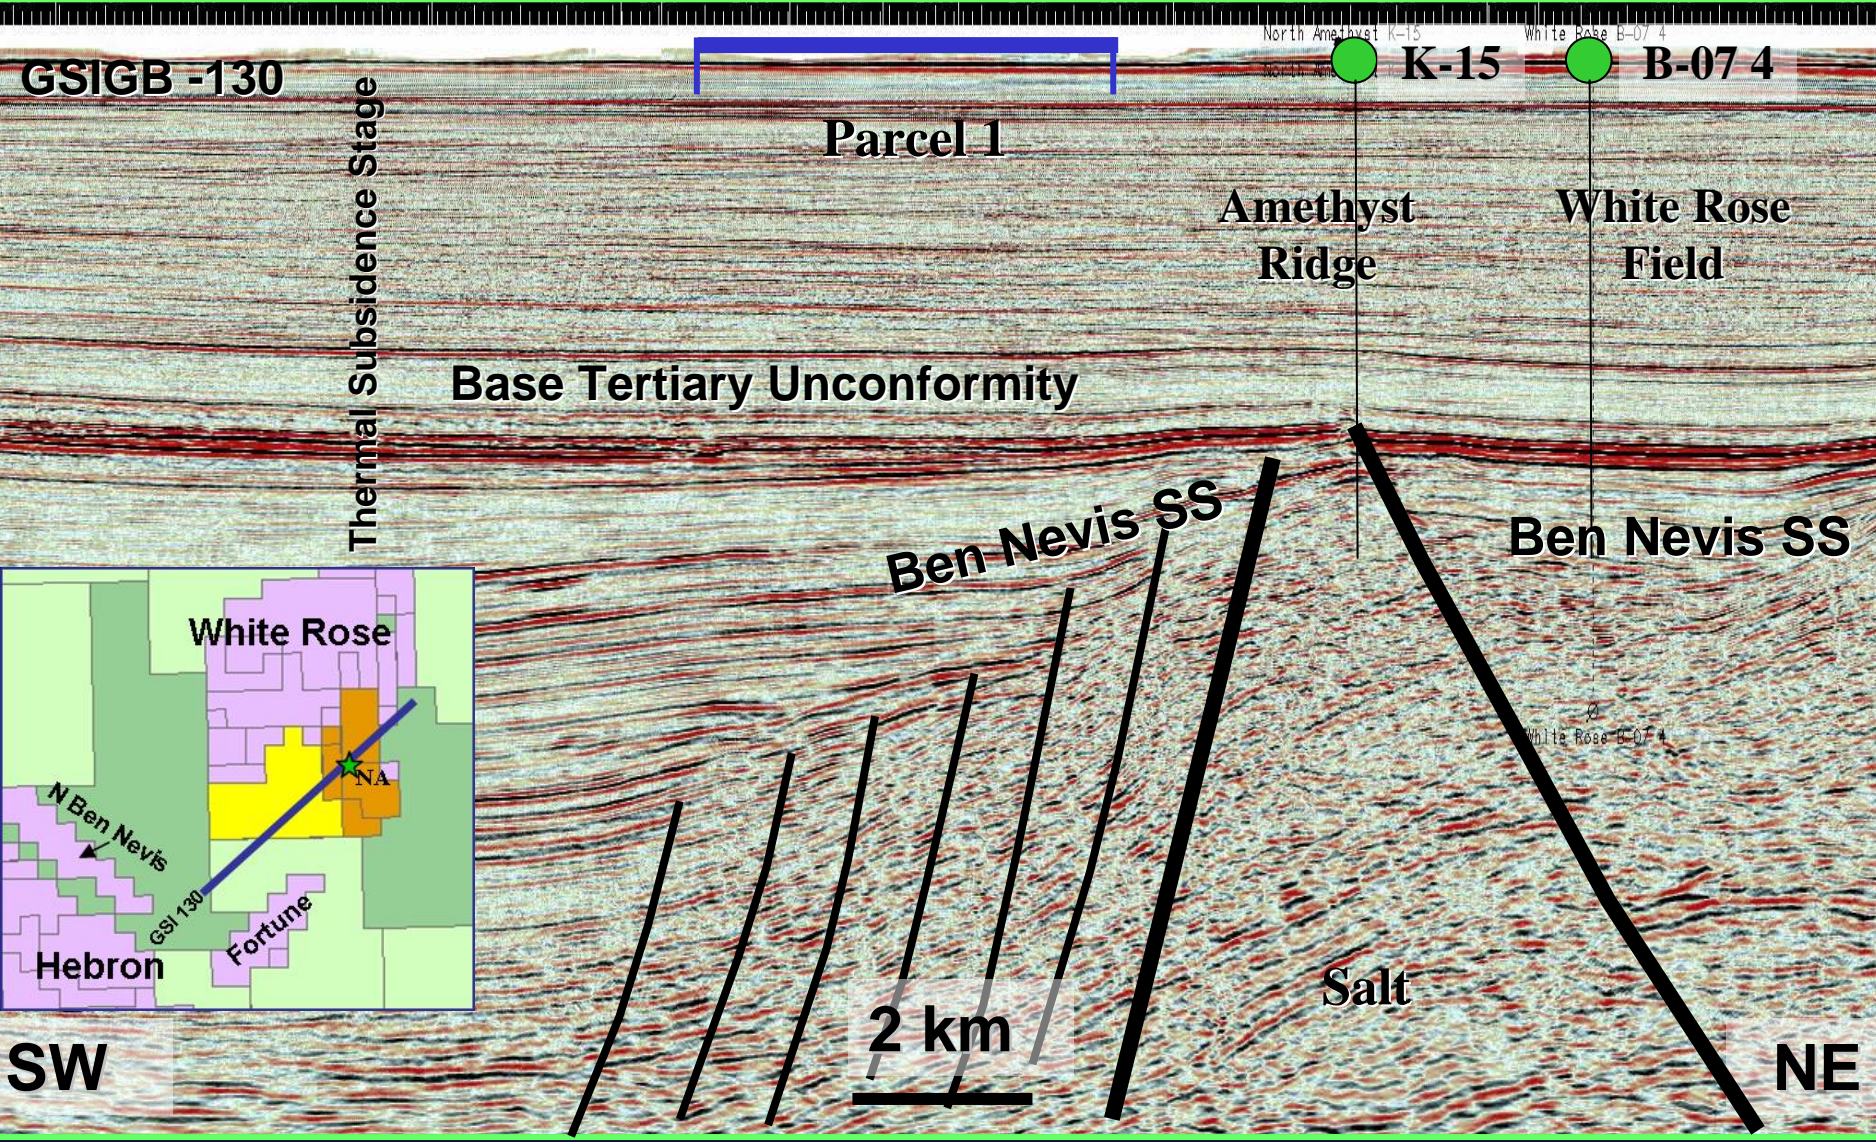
GSIGB -130

Parcel 1

North Amethyst K-15

White Rose B-07 4

K-15

B-07 4

Thermal Subsidence Stage

Amethyst Ridge

White Rose Field

Base Tertiary Unconformity

Ben Nevis SS

Ben Nevis SS

White Rose

NA

N Ben Nevis

GSI 130

Fortune

Hebron

White Rose B-07 4

Salt

2 km

SW

NE